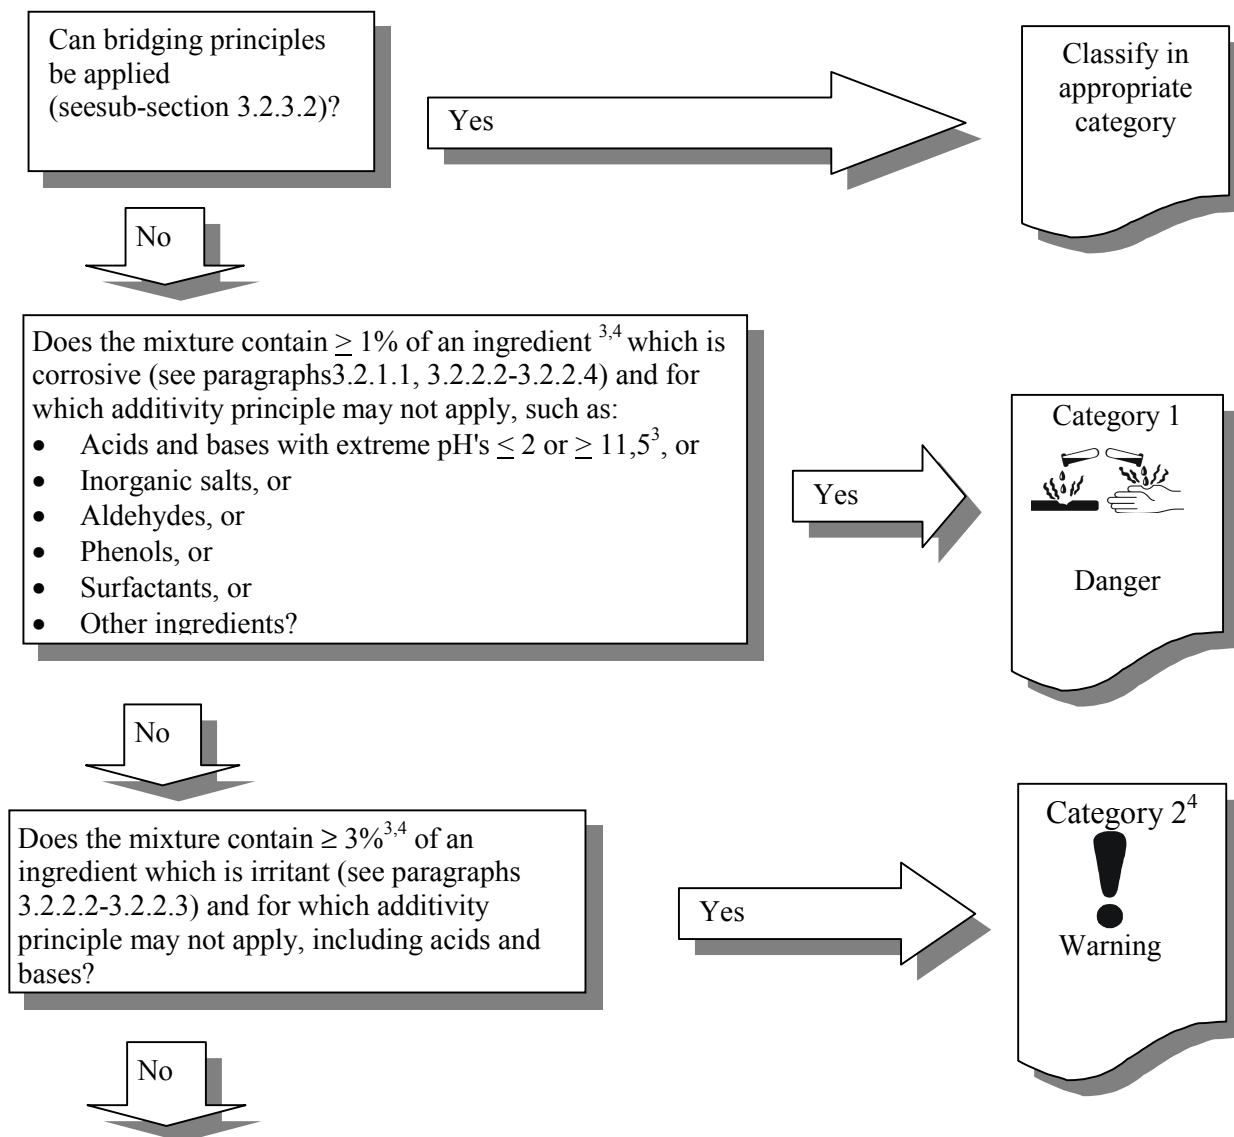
Can bridging principles be applied (seesub-section 3.2.3.2)?

Yes

Classify in appropriate category

No

Does the mixture contain $\geq$ 1% of an ingredient $^{3,4}$ which is corrosive (see paragraphs3.2.1.1, 3.2.2.2-3.2.2.4) and for which additivity principle may not apply, such as:
- Acids and bases with extreme pH's $\leq$ 2 or $\geq$ 11,5$^{3}$, or
- Inorganic salts, or
- Aldehydes, or
- Phenols, or
- Surfactants, or
- Other ingredients?

Yes

Category 1

Danger

No

Does the mixture contain ≥ 3%$^{3,4}$ of an ingredient which is irritant (see paragraphs 3.2.2.2-3.2.2.3) and for which additivity principle may not apply, including acids and bases?

Yes

Category 2$^{4}$

Warning

No